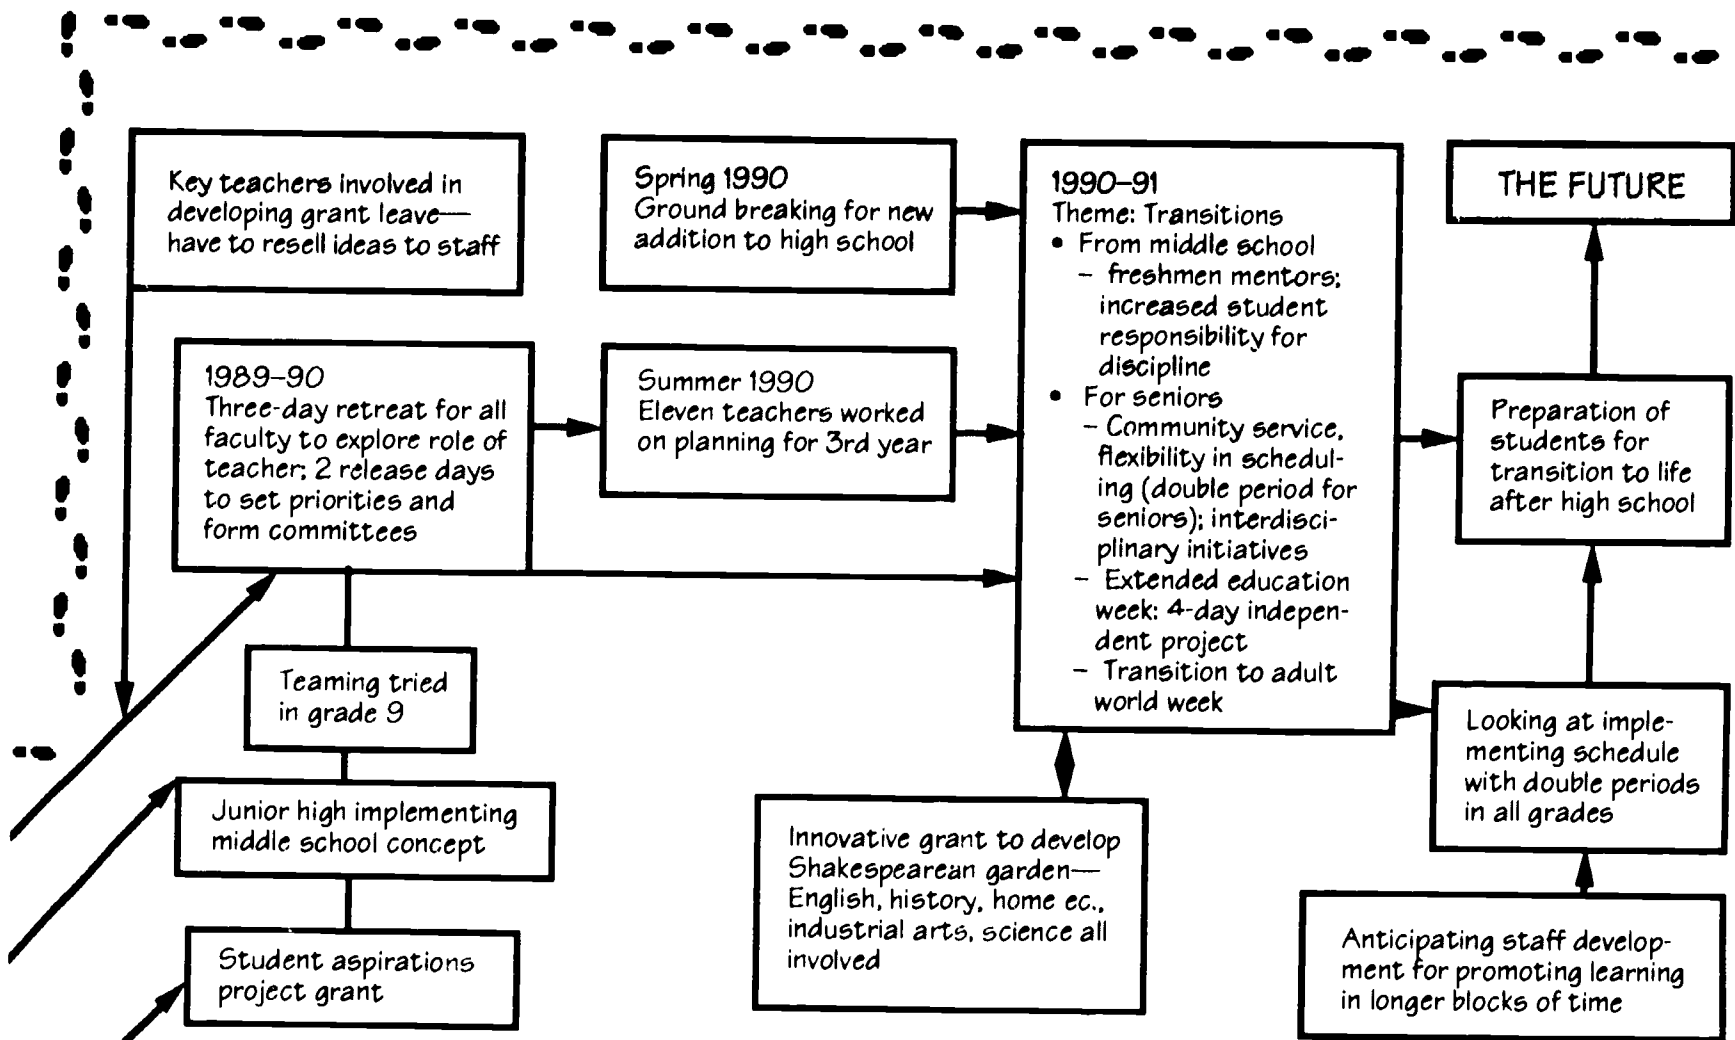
Key teachers involved in developing grant leave—have to resell ideas to staff

Spring 1990
Ground breaking for new addition to high school

1990–91
Theme: Transitions
• From middle school
– freshmen mentors; increased student responsibility for discipline
• For seniors
– Community service, flexibility in scheduling (double period for seniors); interdisciplinary initiatives
– Extended education week: 4-day independent project
– Transition to adult world week

THE FUTURE

1989–90
Three-day retreat for all faculty to explore role of teacher; 2 release days to set priorities and form committees

Summer 1990
Eleven teachers worked on planning for 3rd year

Preparation of students for transition to life after high school

Teaming tried in grade 9

Junior high implementing middle school concept

Student aspirations project grant

Innovative grant to develop Shakespearean garden—English, history, home ec., industrial arts, science all involved

Looking at implementing schedule with double periods in all grades

Anticipating staff development for promoting learning in longer blocks of time